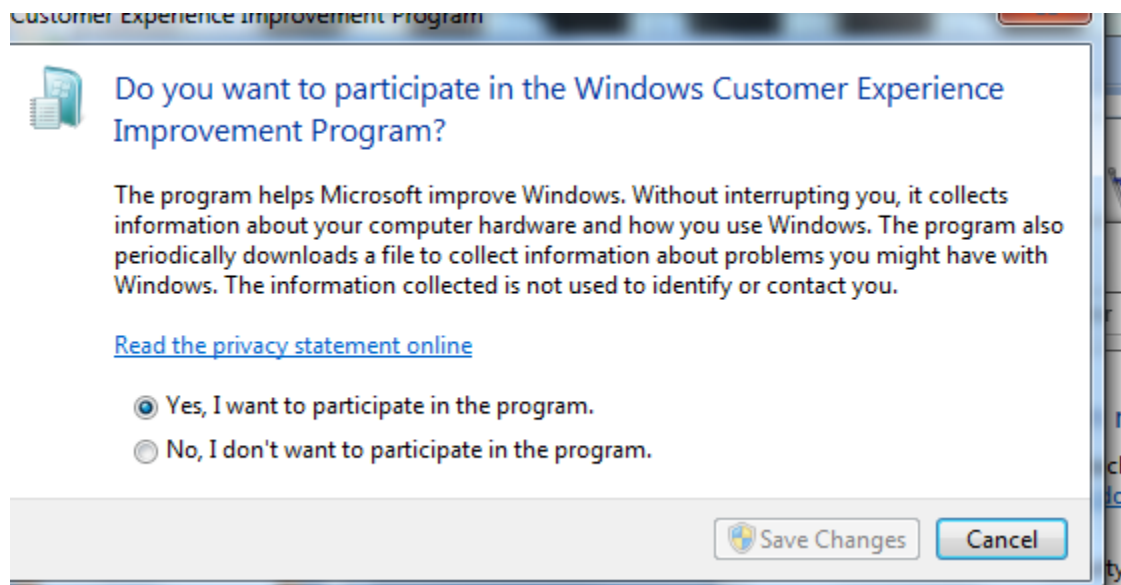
Customer Experience Improvement Program

Do you want to participate in the Windows Customer Experience Improvement Program?

The program helps Microsoft improve Windows. Without interrupting you, it collects information about your computer hardware and how you use Windows. The program also periodically downloads a file to collect information about problems you might have with Windows. The information collected is not used to identify or contact you.

Read the privacy statement online

Yes, I want to participate in the program.

No, I don't want to participate in the program.

Save Changes

Cancel